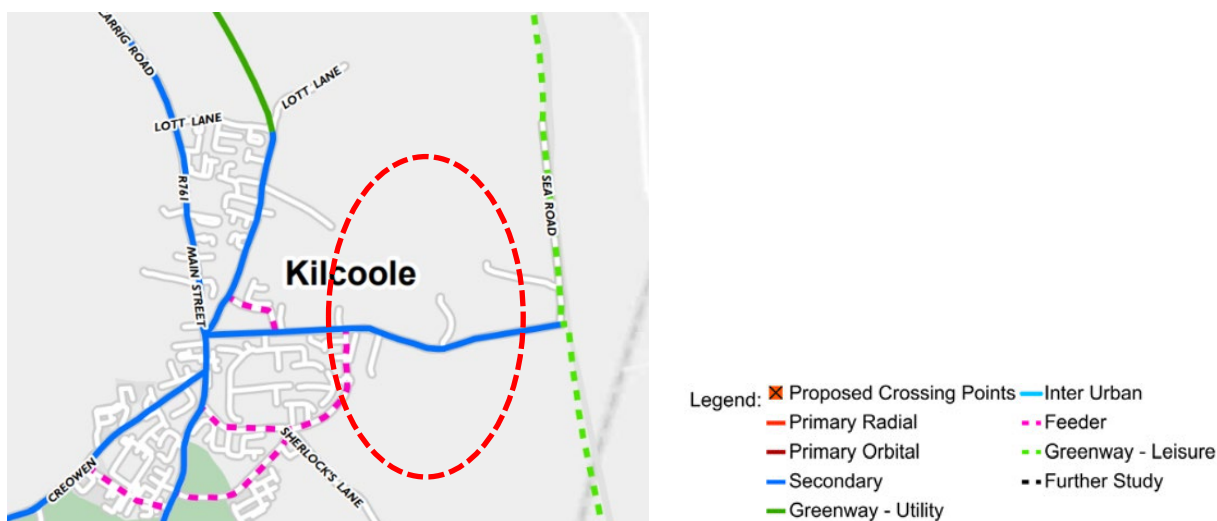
CARRIG ROAD
LOTT LANE
LOTT LANE
R761
MAIN STREET
Kilcoole
SEA ROAD
SHERLOCK'S LANE
CREOWEN

Legend:
Proposed Crossing Points
Primary Radial
Primary Orbital
Secondary
Greenway - Utility
Inter Urban
Feeder
Greenway - Leisure
Further Study